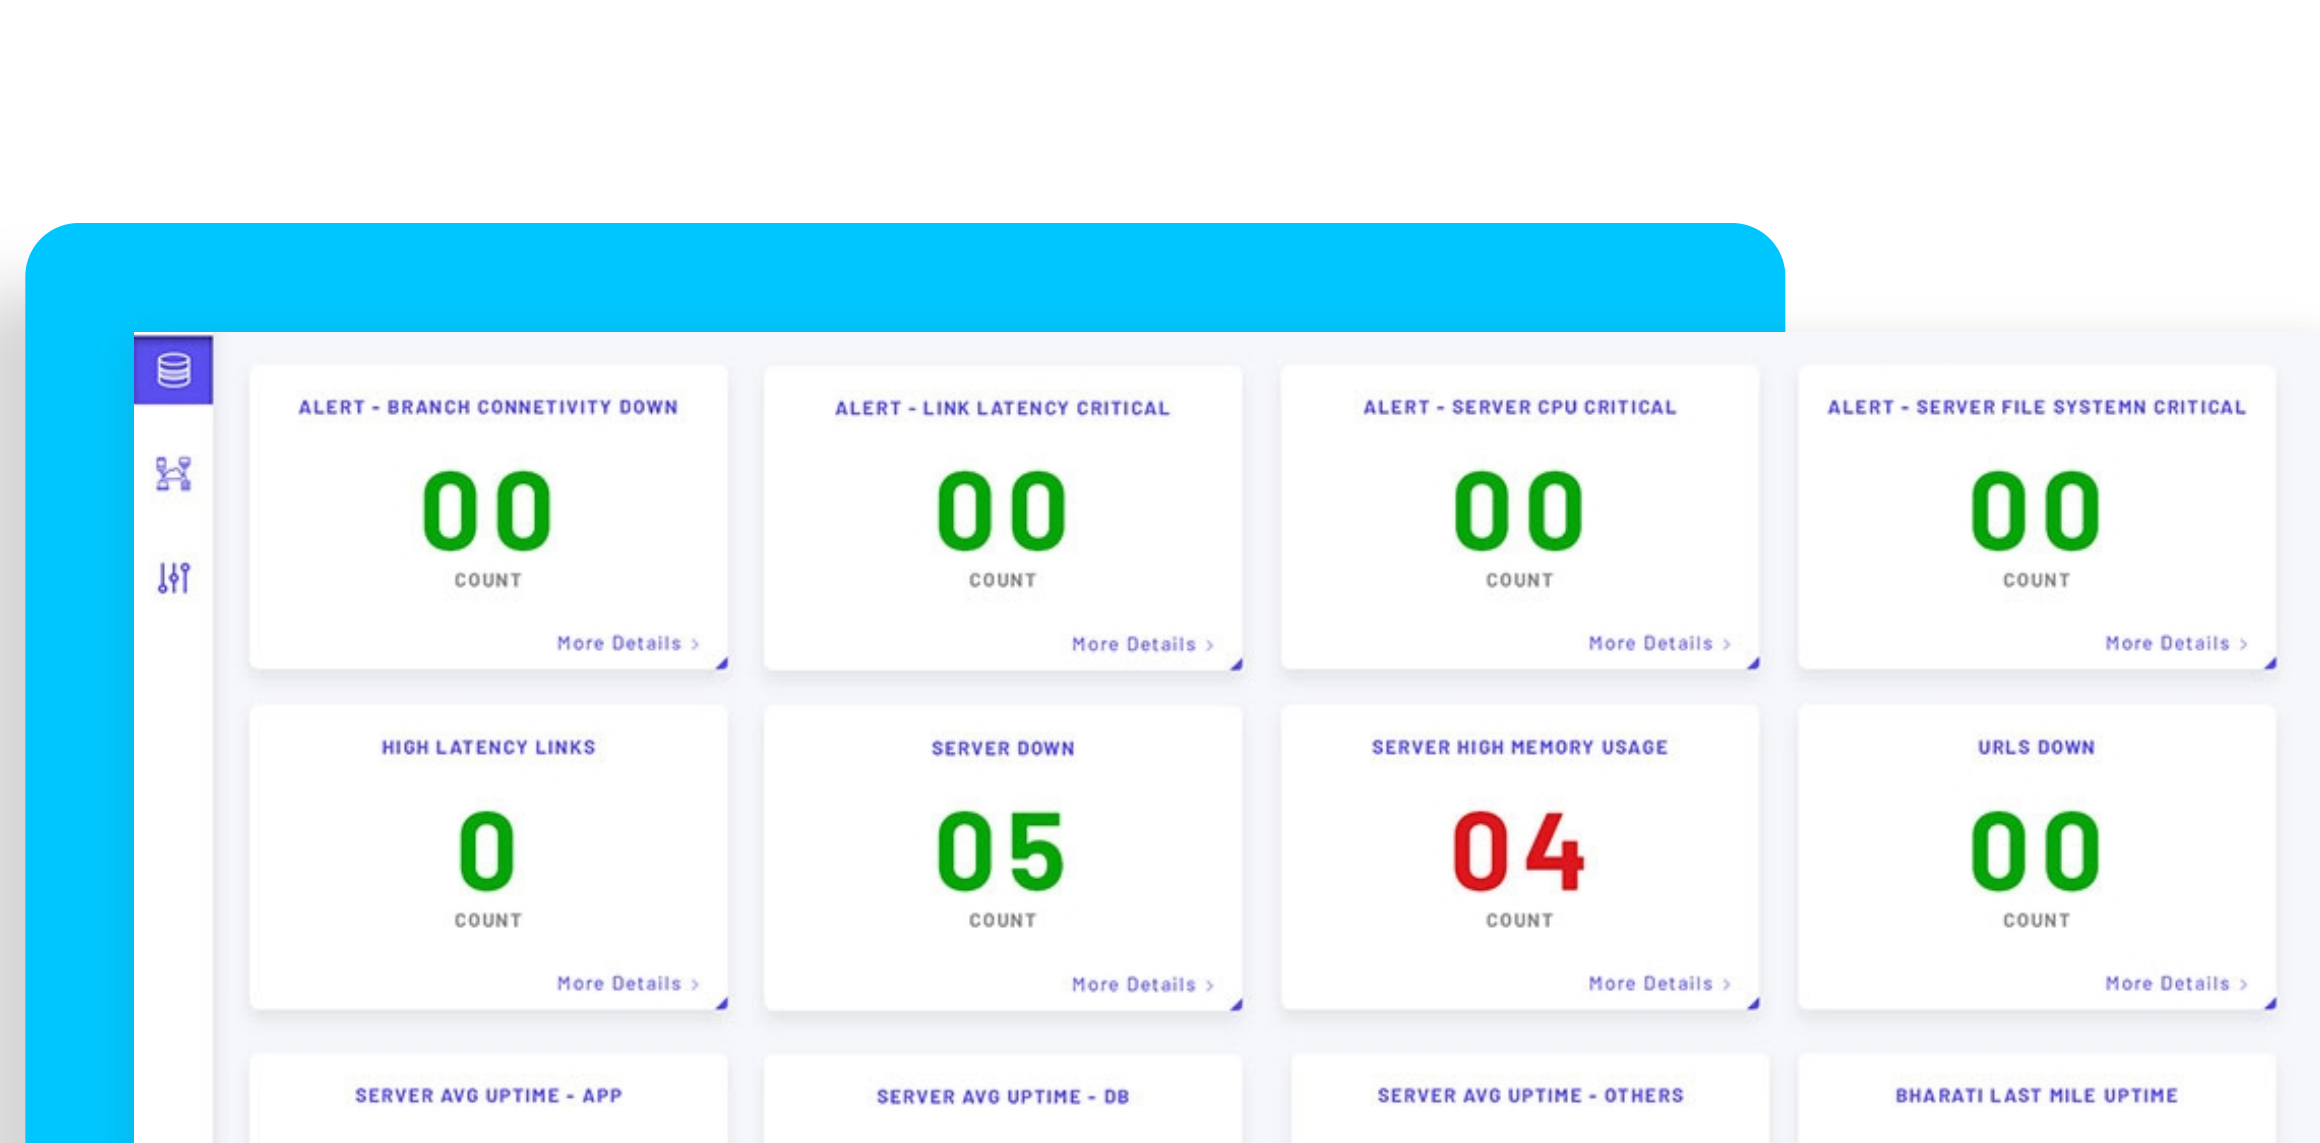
ALERT - BRANCH CONNETIVITY DOWN
00
COUNT
More Details ›

ALERT - LINK LATENCY CRITICAL
00
COUNT
More Details ›

ALERT - SERVER CPU CRITICAL
00
COUNT
More Details ›

ALERT - SERVER FILE SYSTEMN CRITICAL
00
COUNT
More Details ›

HIGH LATENCY LINKS
0
COUNT
More Details ›

SERVER DOWN
05
COUNT
More Details ›

SERVER HIGH MEMORY USAGE
04
COUNT
More Details ›

URLS DOWN
00
COUNT
More Details ›

SERVER AVG UPTIME - APP

SERVER AVG UPTIME - DB

SERVER AVG UPTIME - OTHERS

BHARATI LAST MILE UPTIME